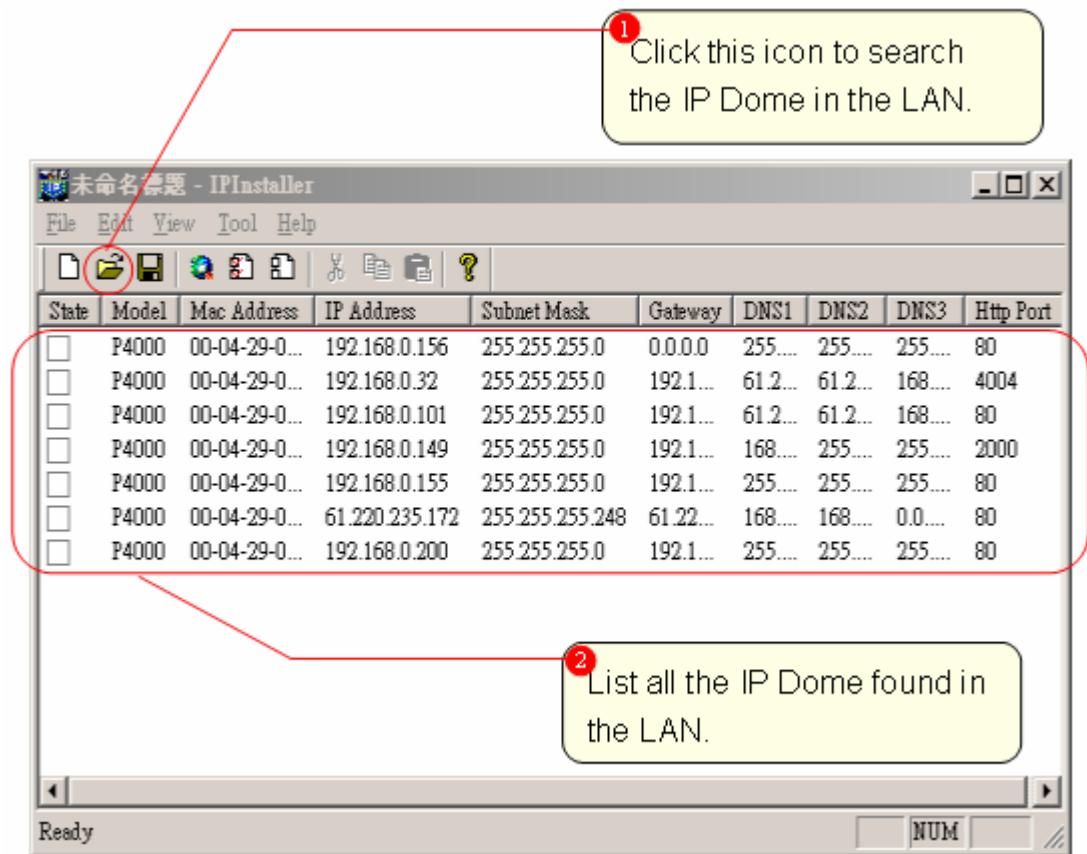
1 Click this icon to search the IP Dome in the LAN.

未命名標題 - IPInstaller

File Edit View Tool Help

| State | Model | Mac Address | IP Address | Subnet Mask | Gateway | DNS1 | DNS2 | DNS3 | Http Port |
|---|---|---|---|---|---|---|---|---|---|
| | P4000 | 00-04-29-0... | 192.168.0.156 | 255.255.255.0 | 0.0.0.0 | 255.... | 255.... | 255.... | 80 |
| | P4000 | 00-04-29-0... | 192.168.0.32 | 255.255.255.0 | 192.1... | 61.2... | 61.2... | 168.... | 4004 |
| | P4000 | 00-04-29-0... | 192.168.0.101 | 255.255.255.0 | 192.1... | 61.2... | 61.2... | 168.... | 80 |
| | P4000 | 00-04-29-0... | 192.168.0.149 | 255.255.255.0 | 192.1... | 168.... | 255.... | 255.... | 2000 |
| | P4000 | 00-04-29-0... | 192.168.0.155 | 255.255.255.0 | 192.1... | 255.... | 255.... | 255.... | 80 |
| | P4000 | 00-04-29-0... | 61.220.235.172 | 255.255.255.248 | 61.22... | 168.... | 168.... | 0.0.... | 80 |
| | P4000 | 00-04-29-0... | 192.168.0.200 | 255.255.255.0 | 192.1... | 255.... | 255.... | 255.... | 80 |

2 List all the IP Dome found in the LAN.

Ready NUM